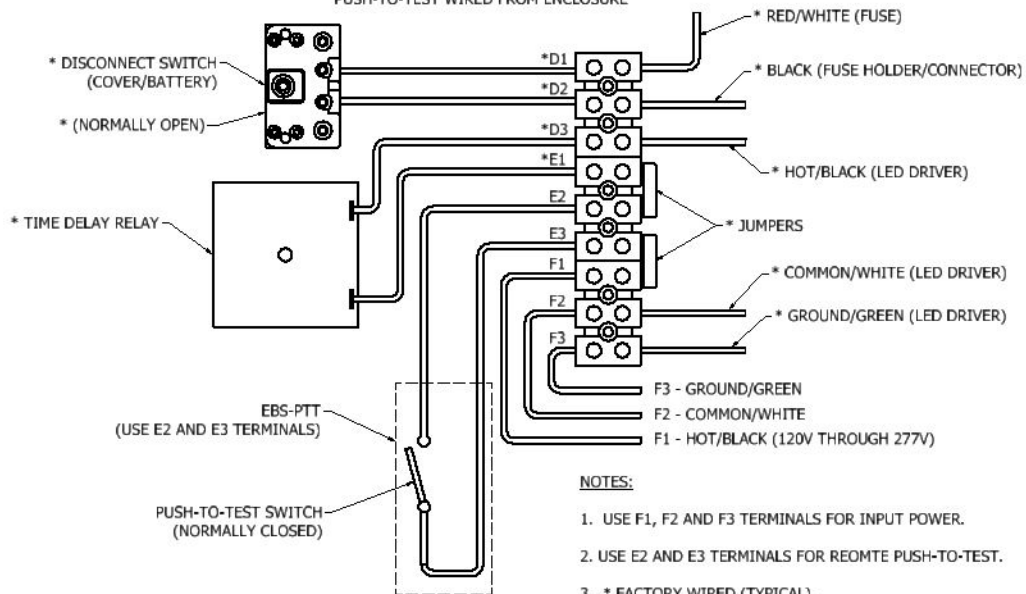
PUSH-TO-TEST WIRED FROM ENCLOSURE

* RED/WHITE (FUSE)

* DISCONNECT SWITCH (COVER/BATTERY)

* (NORMALLY OPEN)

*D1

*D2

*D3

*E1

E2

E3

F1

F2

F3

* BLACK (FUSE HOLDER/CONNECTOR)

* HOT/BLACK (LED DRIVER)

* TIME DELAY RELAY

* JUMPERS

* COMMON/WHITE (LED DRIVER)

* GROUND/GREEN (LED DRIVER)

F3 - GROUND/GREEN

F2 - COMMON/WHITE

F1 - HOT/BLACK (120V THROUGH 277V)

EBS-PTT (USE E2 AND E3 TERMINALS)

PUSH-TO-TEST SWITCH (NORMALLY CLOSED)

NOTES:

1. USE F1, F2 AND F3 TERMINALS FOR INPUT POWER.

2. USE E2 AND E3 TERMINALS FOR REOMTE PUSH-TO-TEST.

3. * FACTORY WIRED (TYPICAL)